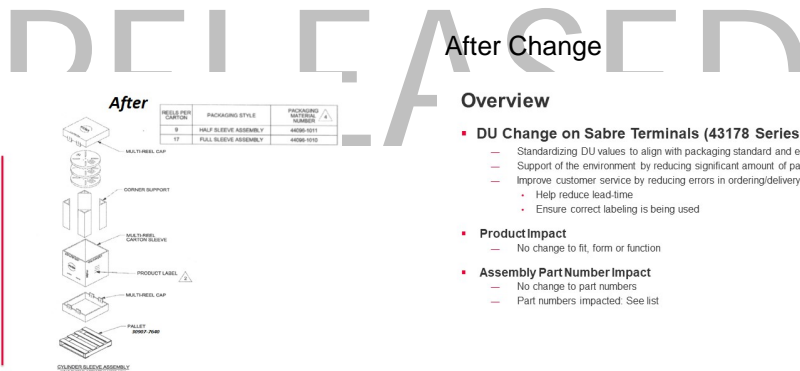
RELEASED

After Change

After

| REELS PER CARTON | PACKAGING STYLE | PACKAGING MATERIAL NUMBER 4 |
|---|---|---|
| 9 | HALF SLEEVE ASSEMBLY | 44086-1011 |
| 17 | FULL SLEEVE ASSEMBLY | 44086-1010 |

MULTI-REEL CAP

CORNER SUPPORT

MULTI-REEL CARTON SLEEVE

PRODUCT LABEL 2

MULTI-REEL CAP

PALLET 50907-7040

CYLINDER SLEEVE ASSEMBLY

Overview

▪ DU Change on Sabre Terminals (43178 Series

— Standardizing DU values to align with packaging standard and e

— Support of the environment by reducing significant amount of pa

— Improve customer service by reducing errors in ordering/delivery

• Help reduce lead-time

• Ensure correct labeling is being used

▪ Product Impact

— No change to fit, form or function

▪ Assembly Part Number Impact

— No change to part numbers

— Part numbers impacted: See list